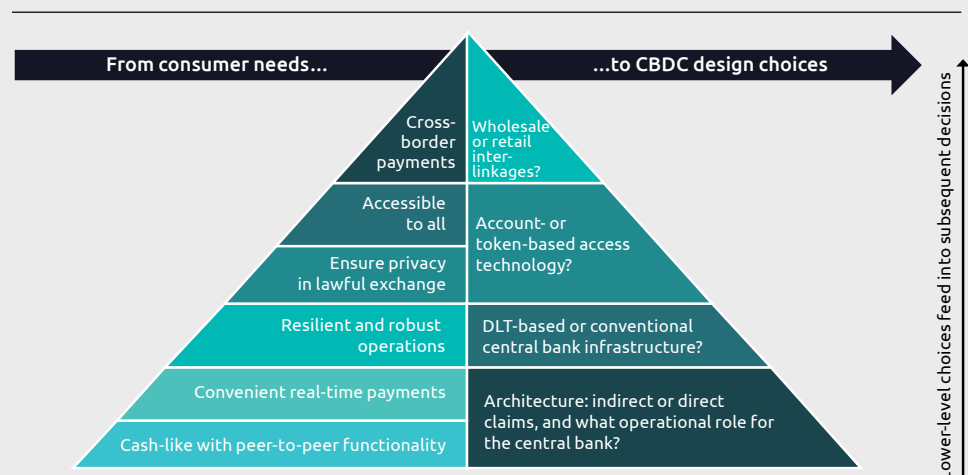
From consumer needs...

...to CBDC design choices

Cross-border payments

Wholesale or retail interlinkages?

Accessible to all

Ensure privacy in lawful exchange

Account- or token-based access technology?

Resilient and robust operations

DLT-based or conventional central bank infrastructure?

Convenient real-time payments

Cash-like with peer-to-peer functionality

Architecture: indirect or direct claims, and what operational role for the central bank?

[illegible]ower-level choices feed into subsequent decisions